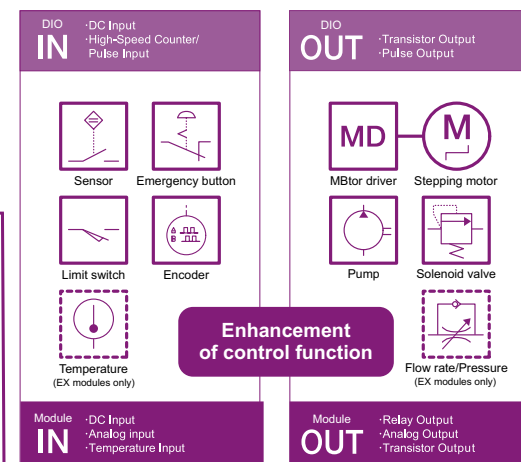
DIO
IN
·DC Input
·High-Speed Counter/ Pulse Input

DIO
OUT
·Transistor Output
·Pulse Output

Sensor

Emergency button

Limit switch

A
B

Encoder

Temperature
(EX modules only)

MD

MBtor driver

M

Stepping motor

Pump

Solenoid valve

Flow rate/Pressure
(EX modules only)

Enhancement of control function

Module
IN
·DC Input
·Analog input
·Temperature Input

Module
OUT
·Relay Output
·Analog Output
·Transistor Output